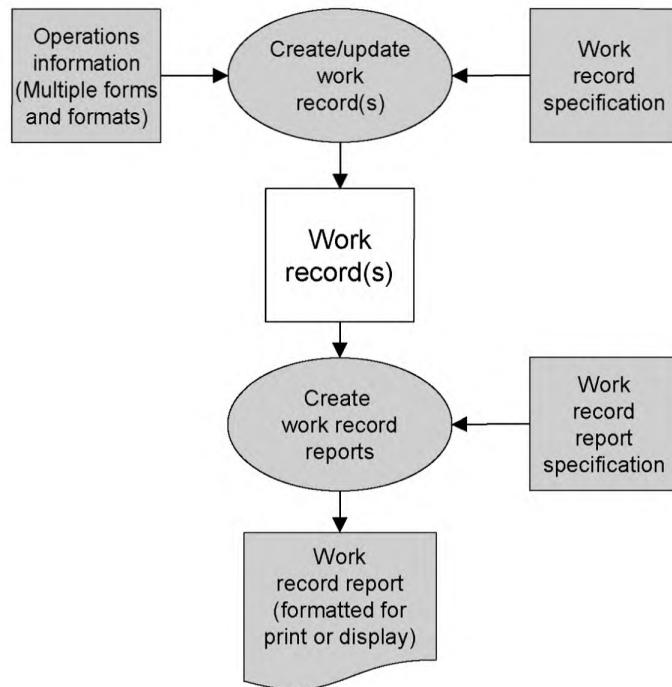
Operations information (Multiple forms and formats)

Create/update work record(s)

Work record specification

Work record(s)

Create work record reports

Work record report specification

Work record report (formatted for print or display)